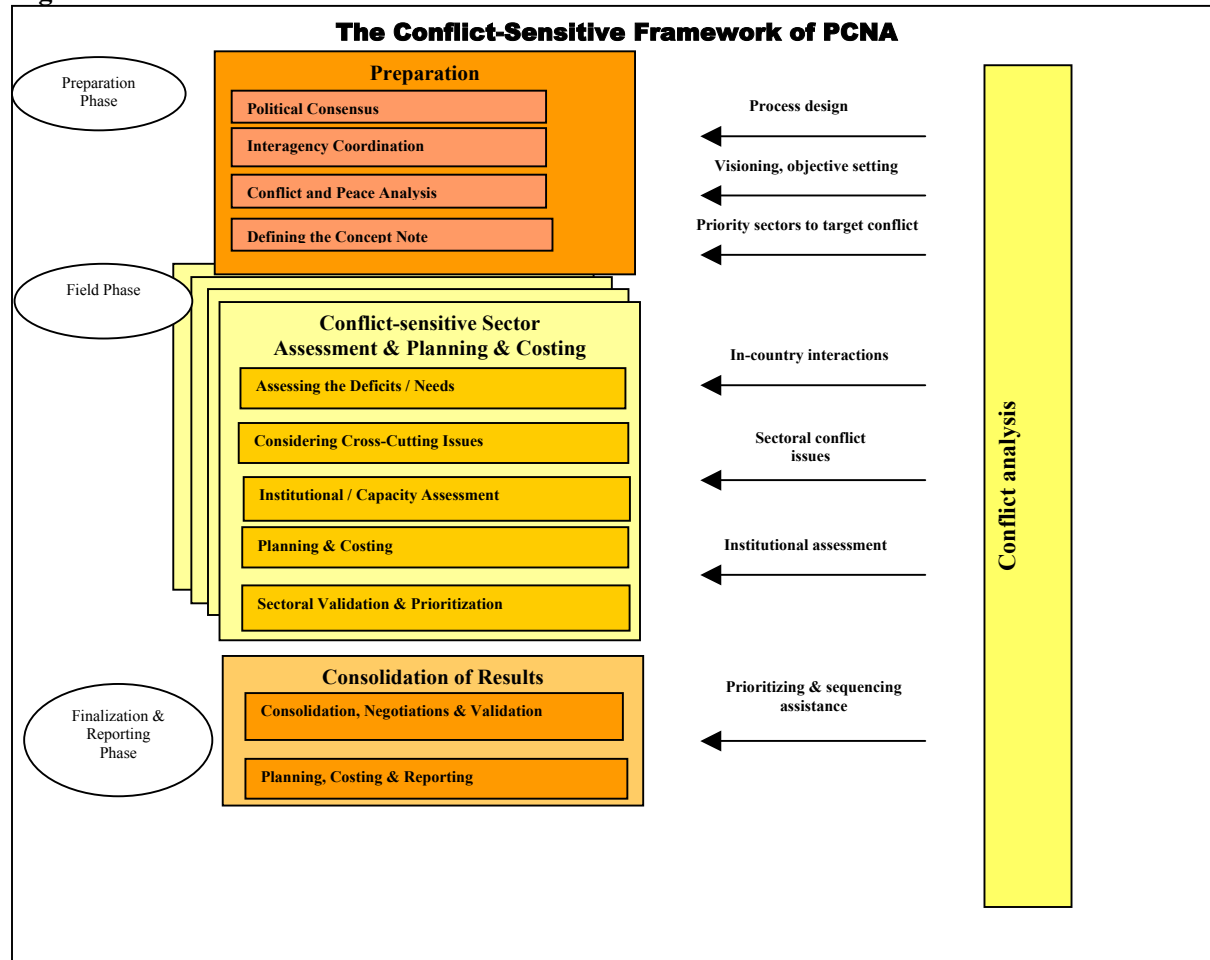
The Conflict-Sensitive Framework of PCNA

Preparation Phase

Preparation

Political Consensus

Interagency Coordination

Conflict and Peace Analysis

Defining the Concept Note

Process design

Visioning, objective setting

Priority sectors to target conflict

Field Phase

Conflict-sensitive Sector Assessment & Planning & Costing

Assessing the Deficits / Needs

Considering Cross-Cutting Issues

Institutional / Capacity Assessment

Planning & Costing

Sectoral Validation & Prioritization

In-country interactions

Sectoral conflict issues

Institutional assessment

Finalization & Reporting Phase

Consolidation of Results

Consolidation, Negotiations & Validation

Planning, Costing & Reporting

Prioritizing & sequencing assistance

Conflict analysis